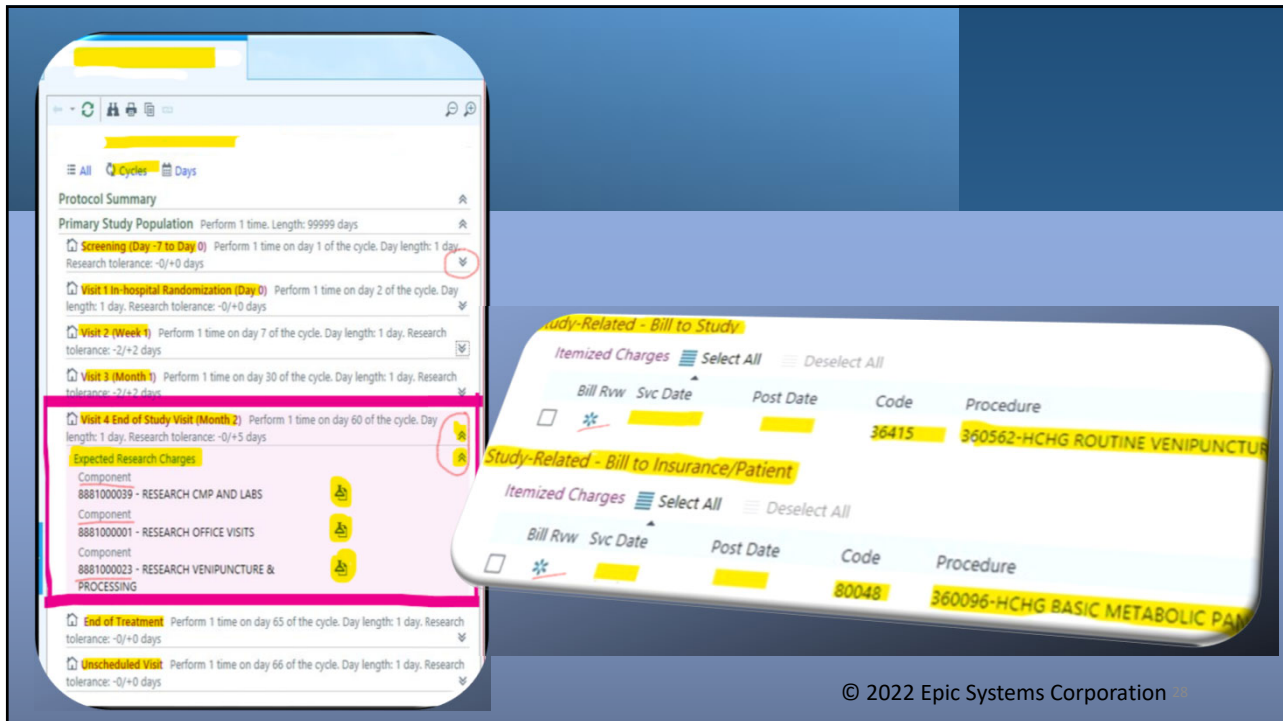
All Cycles Days

Protocol Summary

Primary Study Population Perform 1 time. Length: 99999 days

Screening (Day -7 to Day 0) Perform 1 time on day 1 of the cycle. Day length: 1 day. Research tolerance: -0/+0 days

Visit 1 In-hospital Randomization (Day 0) Perform 1 time on day 2 of the cycle. Day length: 1 day. Research tolerance: -0/+0 days

Visit 2 (Week 1) Perform 1 time on day 7 of the cycle. Day length: 1 day. Research tolerance: -2/+2 days

Visit 3 (Month 1) Perform 1 time on day 30 of the cycle. Day length: 1 day. Research tolerance: -2/+2 days

Visit 4 End of Study Visit (Month 2) Perform 1 time on day 60 of the cycle. Day length: 1 day. Research tolerance: -0/+5 days

Expected Research Charges

Component
8881000039 - RESEARCH CMP AND LABS

Component
8881000001 - RESEARCH OFFICE VISITS

Component
8881000023 - RESEARCH VENIPUNCTURE & PROCESSING

End of Treatment Perform 1 time on day 65 of the cycle. Day length: 1 day. Research tolerance: -0/+0 days

Unscheduled Visit Perform 1 time on day 66 of the cycle. Day length: 1 day. Research tolerance: -0/+0 days

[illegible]udy-Related - Bill to Study

Itemized Charges Select All Deselect All

| Bill Rvw | Svc Date | Post Date | Code | Procedure |
|---|---|---|---|---|
| | | | 36415 | 360562-HCHG ROUTINE VENIPUNCTU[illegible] |

Study-Related - Bill to Insurance/Patient

Itemized Charges Select All Deselect All

| Bill Rvw | Svc Date | Post Date | Code | Procedure |
|---|---|---|---|---|
| | | | 80048 | 360096-HCHG BASIC METABOLIC PA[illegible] |

© 2022 Epic Systems Corporation 28